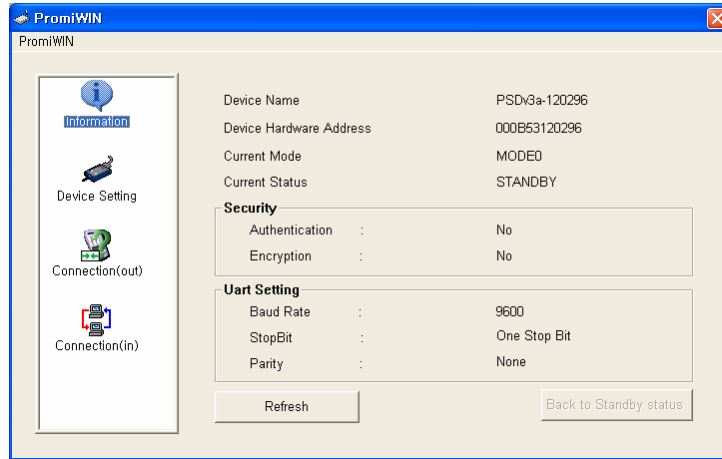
PromiWIN
PromiWIN

Information
Device Setting
Connection(out)
Connection(in)

| | |
|---|---|
| Device Name | PSDv3a-120296 |
| Device Hardware Address | 000B53120296 |
| Current Mode | MODE0 |
| Current Status | STANDBY |

Security

| | | |
|---|---|---|
| Authentication | : | No |
| Encryption | : | No |

Uart Setting

| | | |
|---|---|---|
| Baud Rate | : | 9600 |
| StopBit | : | One Stop Bit |
| Parity | : | None |

Refresh
Back to Standby status